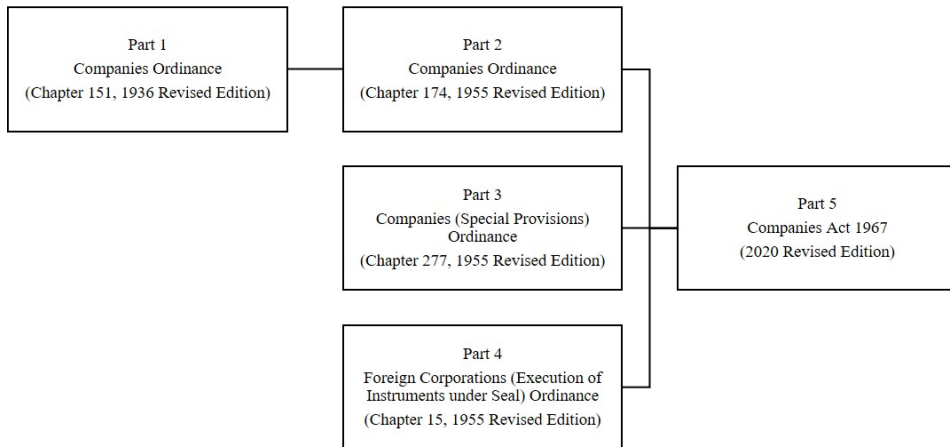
Part 1
Companies Ordinance
(Chapter 151, 1936 Revised Edition)

Part 2
Companies Ordinance
(Chapter 174, 1955 Revised Edition)

Part 3
Companies (Special Provisions) Ordinance
(Chapter 277, 1955 Revised Edition)

Part 4
Foreign Corporations (Execution of Instruments under Seal) Ordinance
(Chapter 15, 1955 Revised Edition)

Part 5
Companies Act 1967
(2020 Revised Edition)